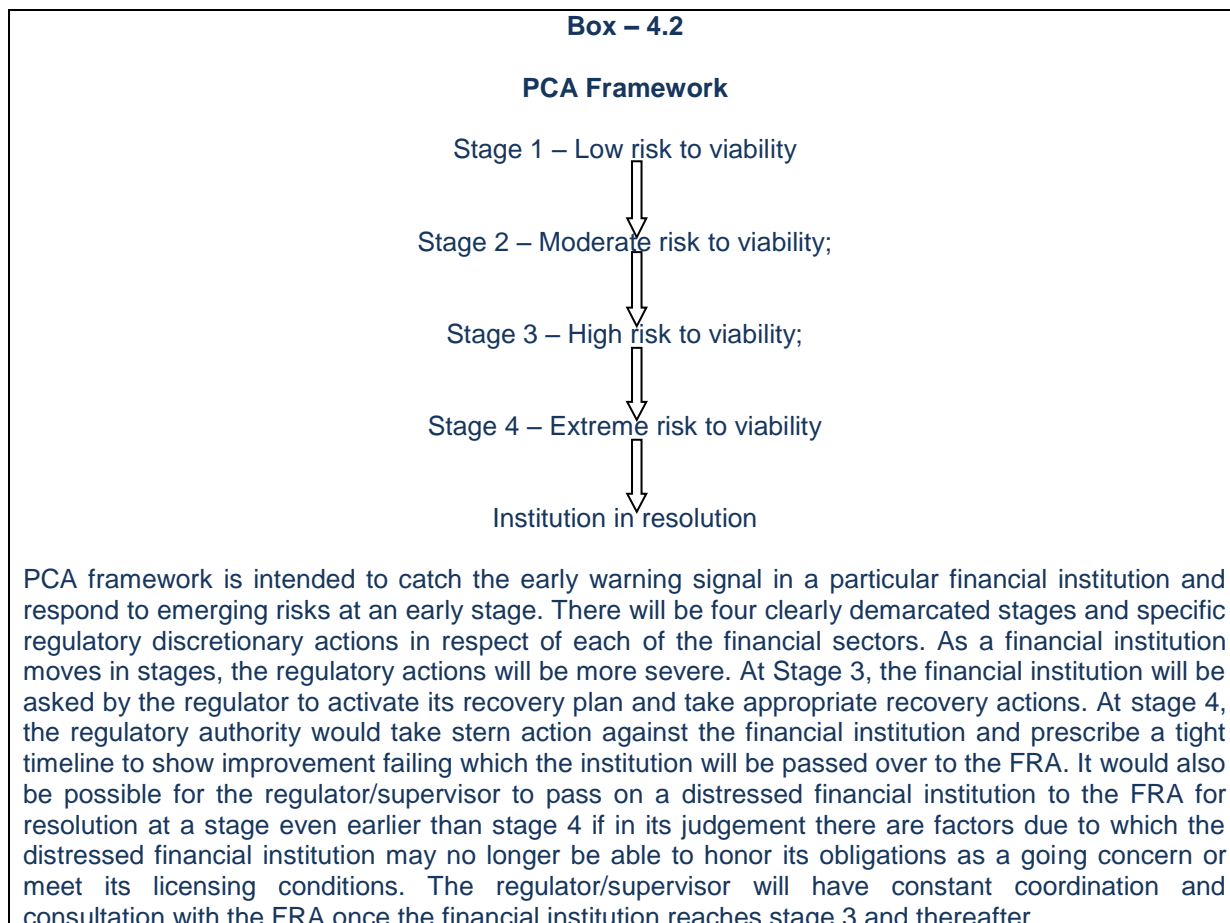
**Box – 4.2**

**PCA Framework**

Stage 1 – Low risk to viability

Stage 2 – Moderate risk to viability;

Stage 3 – High risk to viability;

Stage 4 – Extreme risk to viability

Institution in resolution

PCA framework is intended to catch the early warning signal in a particular financial institution and respond to emerging risks at an early stage. There will be four clearly demarcated stages and specific regulatory discretionary actions in respect of each of the financial sectors. As a financial institution moves in stages, the regulatory actions will be more severe. At Stage 3, the financial institution will be asked by the regulator to activate its recovery plan and take appropriate recovery actions. At stage 4, the regulatory authority would take stern action against the financial institution and prescribe a tight timeline to show improvement failing which the institution will be passed over to the FRA. It would also be possible for the regulator/supervisor to pass on a distressed financial institution to the FRA for resolution at a stage even earlier than stage 4 if in its judgement there are factors due to which the distressed financial institution may no longer be able to honor its obligations as a going concern or meet its licensing conditions. The regulator/supervisor will have constant coordination and consultation with the FRA once the financial institution reaches stage 3 and thereafter.